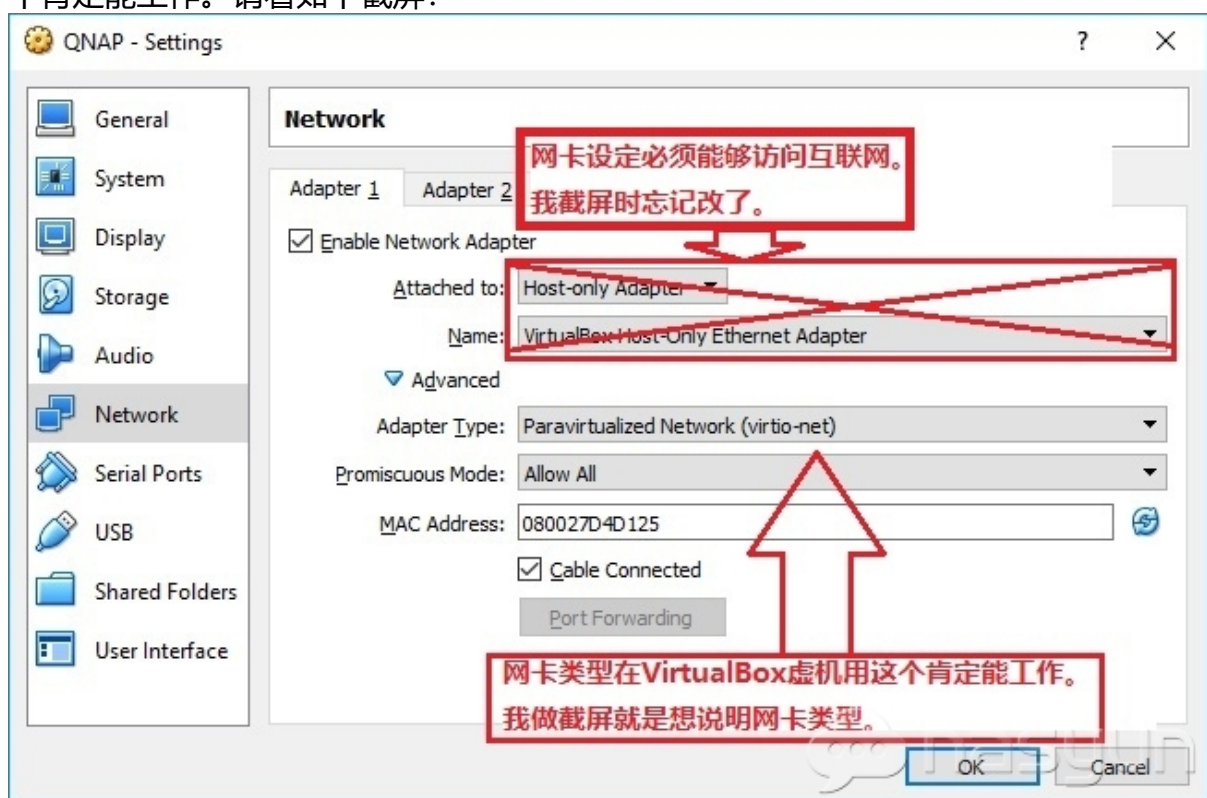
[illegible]肯定能工作。请看如下截屏：

QNAP - Settings

?

General
System
Display
Storage
Audio
Network
Serial Ports
USB
Shared Folders
User Interface

Network

网卡设定必须能够访问互联网。
我截屏时忘记改了。

Adapter 1
Adapter 2

Enable Network Adapter

Attached to: Host-only Adapter

Name: VirtualBox Host-Only Ethernet Adapter

Advanced

Adapter Type: Paravirtualized Network (virtio-net)

Promiscuous Mode: Allow All

MAC Address: 080027D4D125

Cable Connected

Port Forwarding

网卡类型在VirtualBox虚机用这个肯定能工作。
我做截屏就是想说明网卡类型。

OK
Cancel